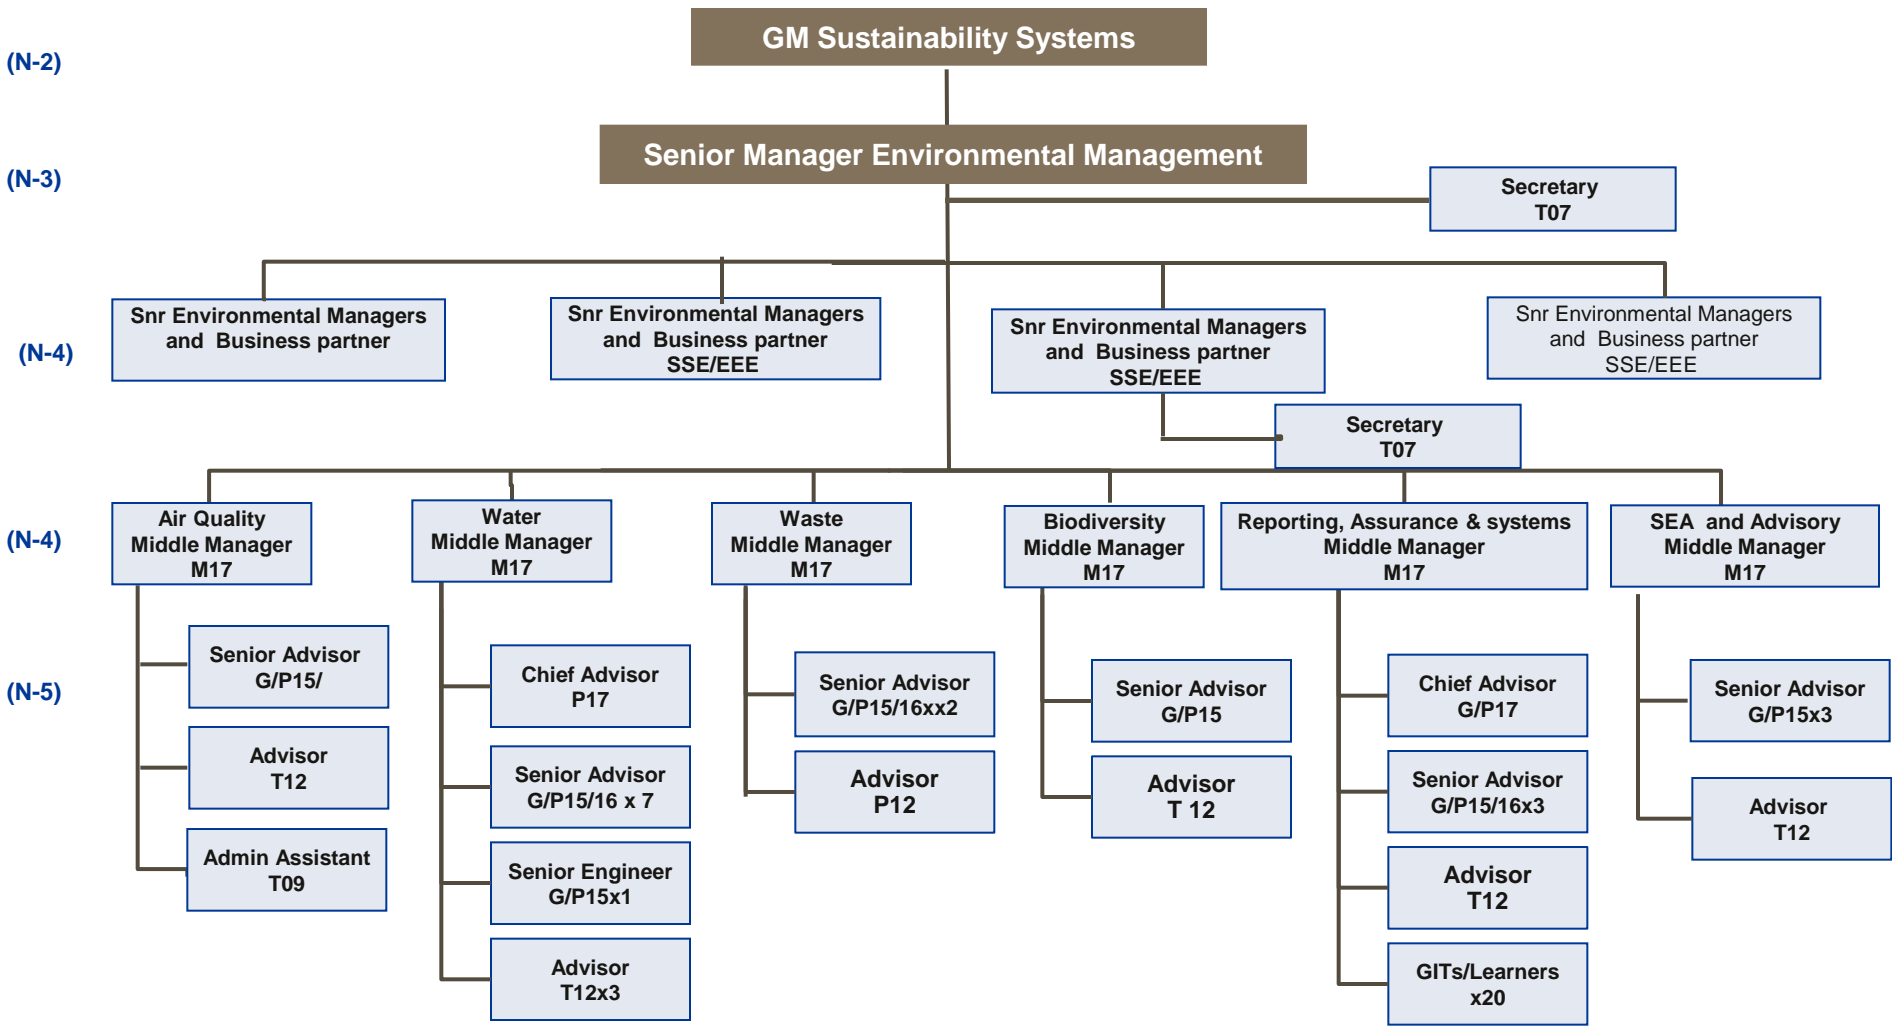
(N-2)

GM Sustainability Systems

(N-3)

Senior Manager Environmental Management

Secretary
T07

(N-4)

Snr Environmental Managers and Business partner

Snr Environmental Managers and Business partner
SSE/EEE

Snr Environmental Managers and Business partner
SSE/EEE

Snr Environmental Managers and Business partner
SSE/EEE

Secretary
T07

(N-4)

Air Quality
Middle Manager
M17

Water
Middle Manager
M17

Waste
Middle Manager
M17

Biodiversity
Middle Manager
M17

Reporting, Assurance & systems
Middle Manager
M17

SEA and Advisory
Middle Manager
M17

(N-5)

Senior Advisor
G/P15/

Advisor
T12

Admin Assistant
T09

Chief Advisor
P17

Senior Advisor
G/P15/16 x 7

Senior Engineer
G/P15x1

Advisor
T12x3

Senior Advisor
G/P15/16xx2

Advisor
P12

Senior Advisor
G/P15

Advisor
T 12

Chief Advisor
G/P17

Senior Advisor
G/P15/16x3

Advisor
T12

GITs/Learners
x20

Senior Advisor
G/P15x3

Advisor
T12